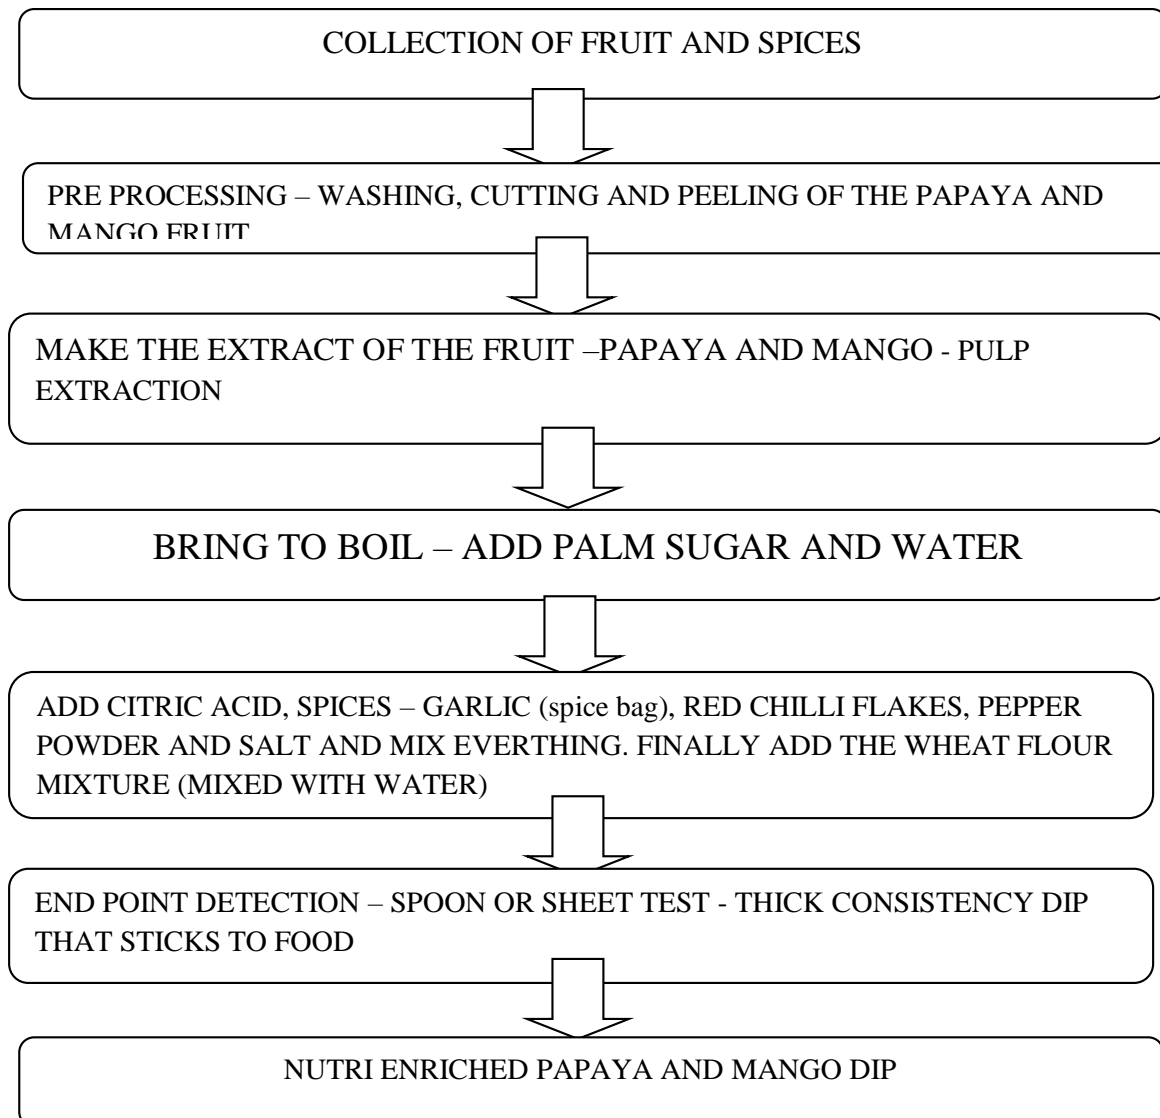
COLLECTION OF FRUIT AND SPICES

PRE PROCESSING – WASHING, CUTTING AND PEELING OF THE PAPAYA AND MANGO FRUIT

MAKE THE EXTRACT OF THE FRUIT –PAPAYA AND MANGO - PULP EXTRACTION

BRING TO BOIL – ADD PALM SUGAR AND WATER

ADD CITRIC ACID, SPICES – GARLIC (spice bag), RED CHILLI FLAKES, PEPPER POWDER AND SALT AND MIX EVERTHING. FINALLY ADD THE WHEAT FLOUR MIXTURE (MIXED WITH WATER)

END POINT DETECTION – SPOON OR SHEET TEST - THICK CONSISTENCY DIP THAT STICKS TO FOOD

NUTRI ENRICHED PAPAYA AND MANGO DIP